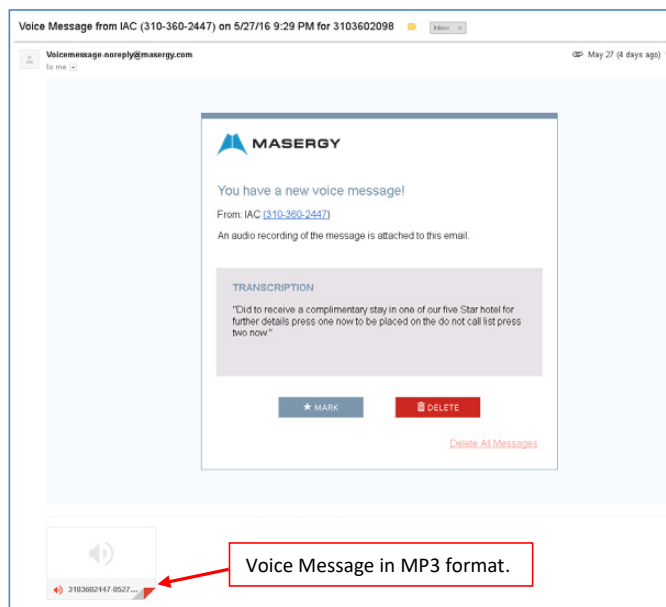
Voice Message from IAC (310-360-2447) on 5/27/16 9:29 PM for 3103602098 Inbox x

Voicemessage-noreply@masergy.com
to me

May 27 (4 days ago)

MASERGY

You have a new voice message!

From: IAC (310-360-2447)

An audio recording of the message is attached to this email.

TRANSCRIPTION

"Did to receive a complimentary stay in one of our five Star hotel for further details press one now to be placed on the do not call list press two now."

★ MARK

DELETE

Delete All Messages

3103602447-0527...

Voice Message in MP3 format.